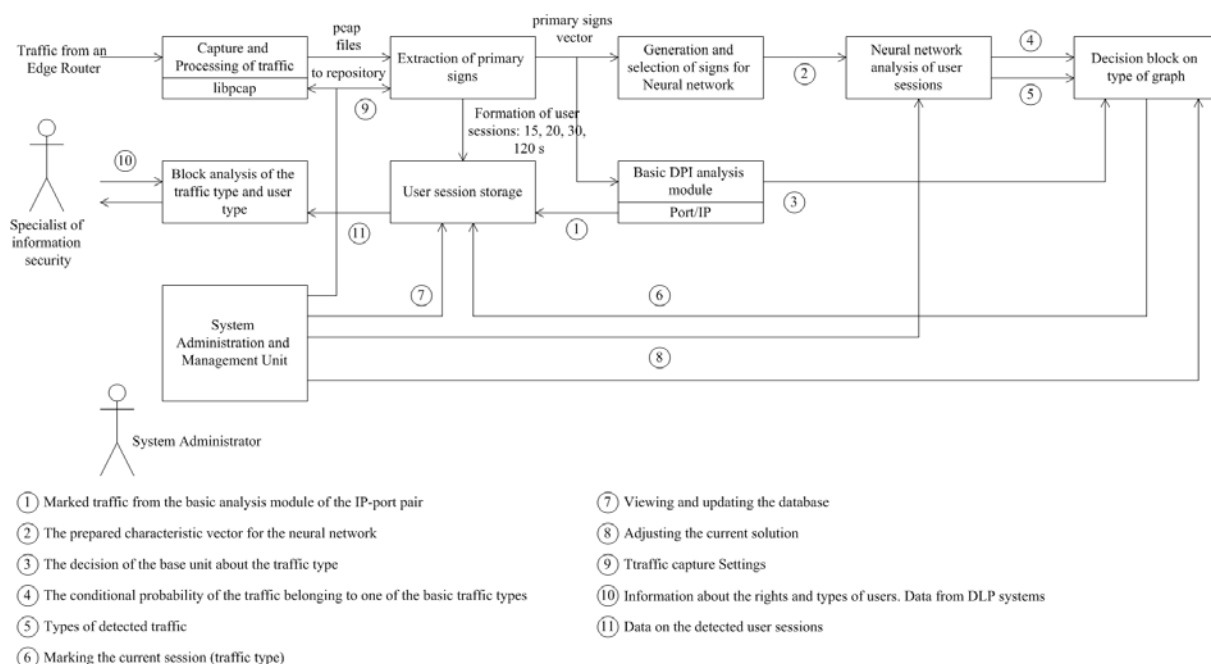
Traffic from an Edge Router

Capture and Processing of traffic

libpcap

pcap files

to repository

Extraction of primary signs

primary signs vector

Generation and selection of signs for Neural network

Neural network analysis of user sessions

Decision block on type of graph

(4)

(5)

(2)

(9)

Formation of user sessions: 15, 20, 30, 120 s

(10)

Block analysis of the traffic type and user type

User session storage

Basic DPI analysis module

Port/IP

(3)

Specialist of information security

(11)

(1)

(7)

(6)

System Administration and Management Unit

(8)

System Administrator

(1) Marked traffic from the basic analysis module of the IP-port pair

(2) The prepared characteristic vector for the neural network

(3) The decision of the base unit about the traffic type

(4) The conditional probability of the traffic belonging to one of the basic traffic types

(5) Types of detected traffic

(6) Marking the current session (traffic type)

(7) Viewing and updating the database

(8) Adjusting the current solution

(9) Ttraffic capture Settings

(10) Information about the rights and types of users. Data from DLP systems

(11) Data on the detected user sessions